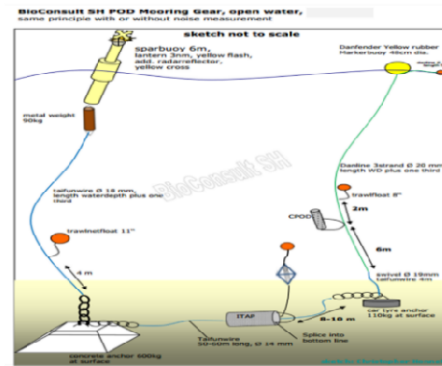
BioConsult SH POD Mooring Gear, open water, same principle with or without noise measurement

sketch not to scale

sparbuoy 6m, lantern 3nm, yellow flash, add. radarreflector, yellow cross

Danfender Yellow rubber Markerbuoy 40cm dia.

metal weight 90kg

tailurwire Ø 18 mm, length waterdepth plus one third

Danline 3strand Ø 20 mm length WD plus one third

BioConsult SH

trawlfloat 8"

CPOD

2m

trawlnetfloat 11"

6m

4 m

swivel Ø 19mm tailurwire 6m

car tyre anchor 110kg at surface

ITAP

Tailurwire 50-60m long, Ø 14 mm

Splice into bottom line

8-10 m

concrete anchor 600kg at surface

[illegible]